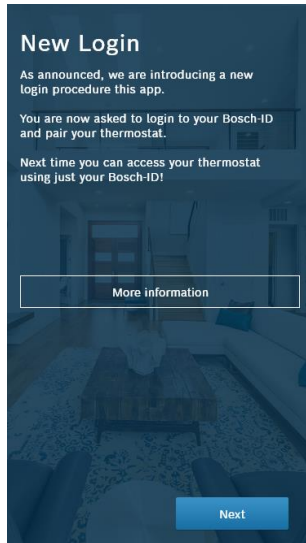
New Login

As announced, we are introducing a new login procedure this app.

You are now asked to login to your Bosch-ID and pair your thermostat.

Next time you can access your thermostat using just your Bosch-ID!

More information

Next